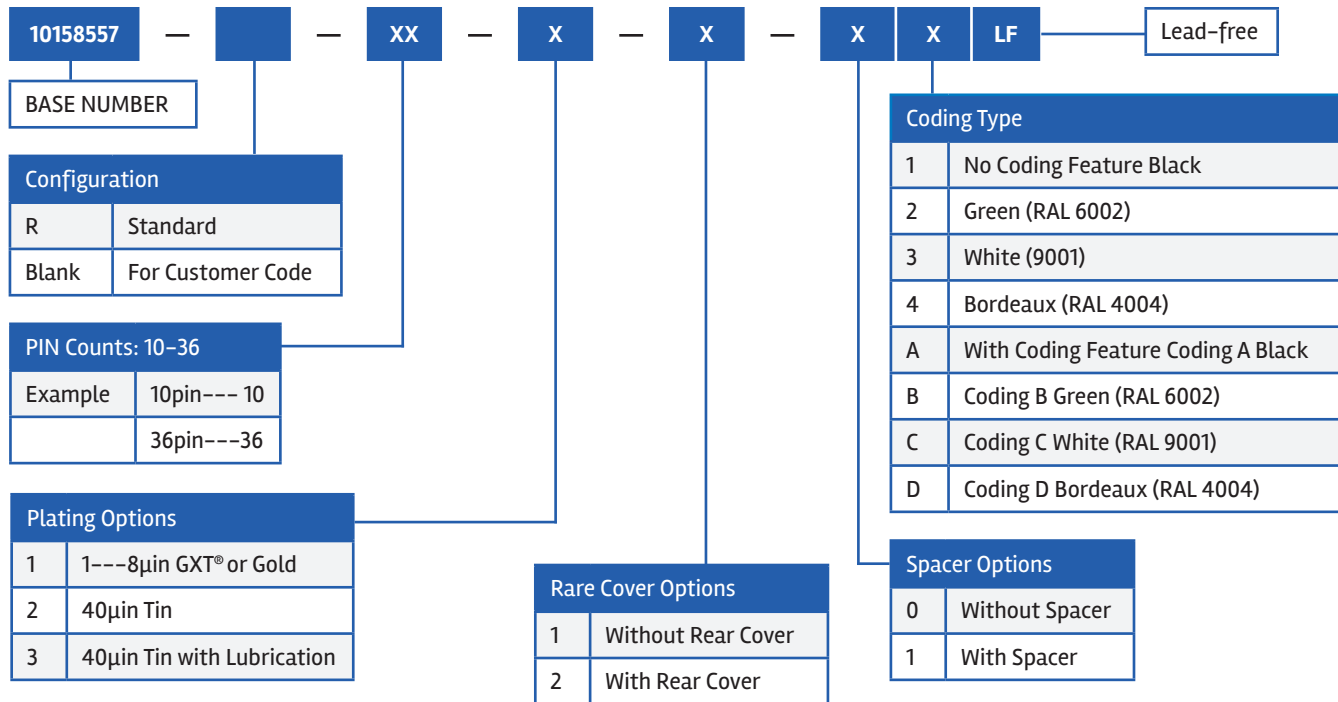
10158557 — — XX — X — X — X X LF

Lead-free

BASE NUMBER

| Configuration | |
|---|---|
| R | Standard |
| Blank | For Customer Code |

| PIN Counts: 10-36 | |
|---|---|
| Example | 10pin--- 10 |
| | 36pin---36 |

| Plating Options | |
|---|---|
| 1 | 1---8µin GXT® or Gold |
| 2 | 40µin Tin |
| 3 | 40µin Tin with Lubrication |

| Rare Cover Options | |
|---|---|
| 1 | Without Rear Cover |
| 2 | With Rear Cover |

| Coding Type | |
|---|---|
| 1 | No Coding Feature Black |
| 2 | Green (RAL 6002) |
| 3 | White (9001) |
| 4 | Bordeaux (RAL 4004) |
| A | With Coding Feature Coding A Black |
| B | Coding B Green (RAL 6002) |
| C | Coding C White (RAL 9001) |
| D | Coding D Bordeaux (RAL 4004) |

| Spacer Options | |
|---|---|
| 0 | Without Spacer |
| 1 | With Spacer |